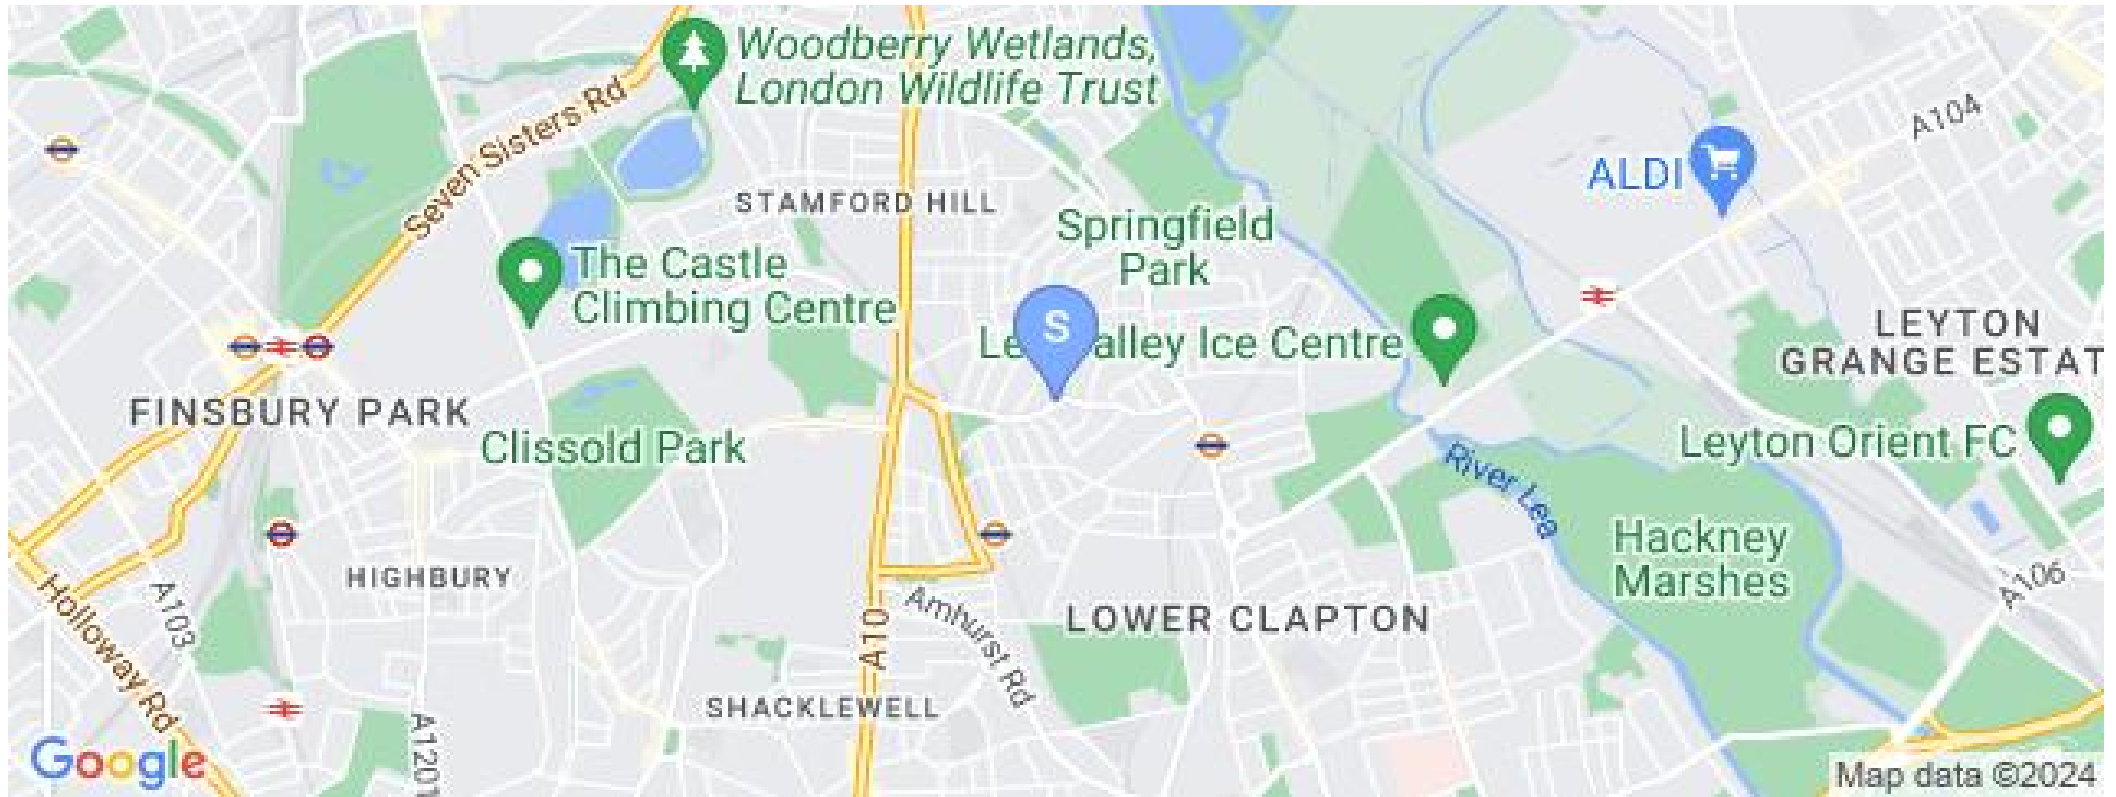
Woodberry Wetlands, London Wildlife Trust

Seven Sisters Rd

STAMFORD HILL

Springfield Park

ALDI

A104

The Castle Climbing Centre

S

Le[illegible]alley Ice Centre

LEYTON GRANGE ESTAT

FINSBURY PARK

Clissold Park

River Lea

Leyton Orient FC

Hackney Marshes

HIGHBURY

A103

Holloway Rd

A10

Amhurst Rd

LOWER CLAPTON

A106

SHACKLEWELL

A1201

Google

Map data ©2024